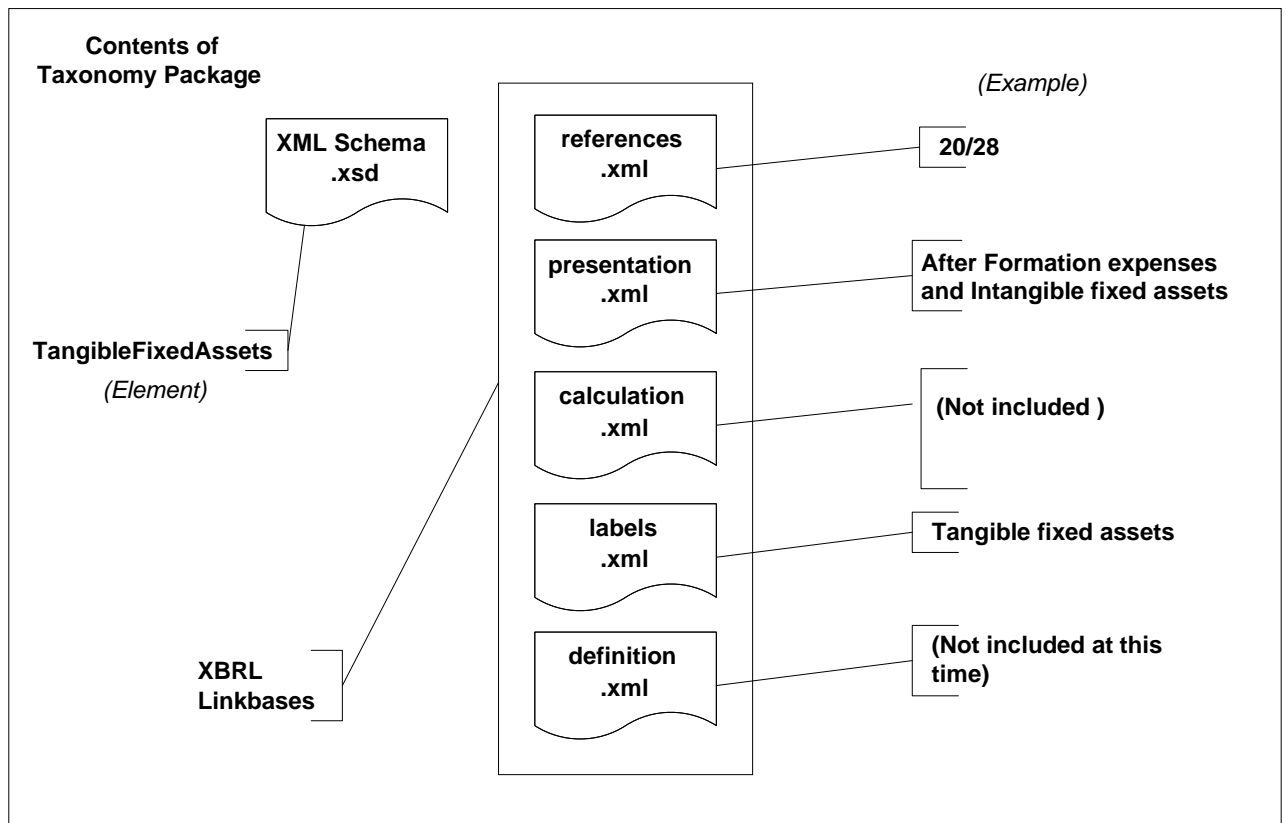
Contents of Taxonomy Package

(Example)

XML Schema .xsd

references .xml

20/28

presentation .xml

After Formation expenses and Intangible fixed assets

TangibleFixedAssets

(Element)

calculation .xml

(Not included )

labels .xml

Tangible fixed assets

XBRL Linkbases

definition .xml

(Not included at this time)